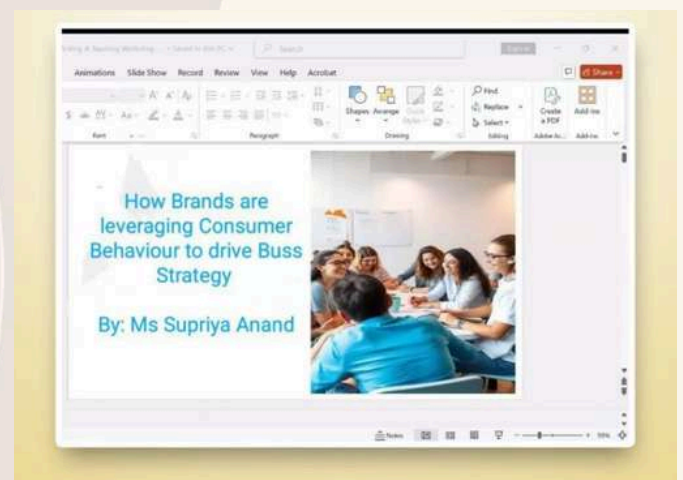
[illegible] • Saved to this PC

Search

Animations Slide Show Record Review View Help Acrobat

Share

Font

Paragraph

Shapes Arrange Quick Styles

Drawing

Find

Replace

Select

Editing

Create a PDF

Adobe Acrobat

Add-ins

Add-ins

How Brands are leveraging Consumer Behaviour to drive Buss Strategy

By: Ms Supriya Anand

Notes

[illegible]